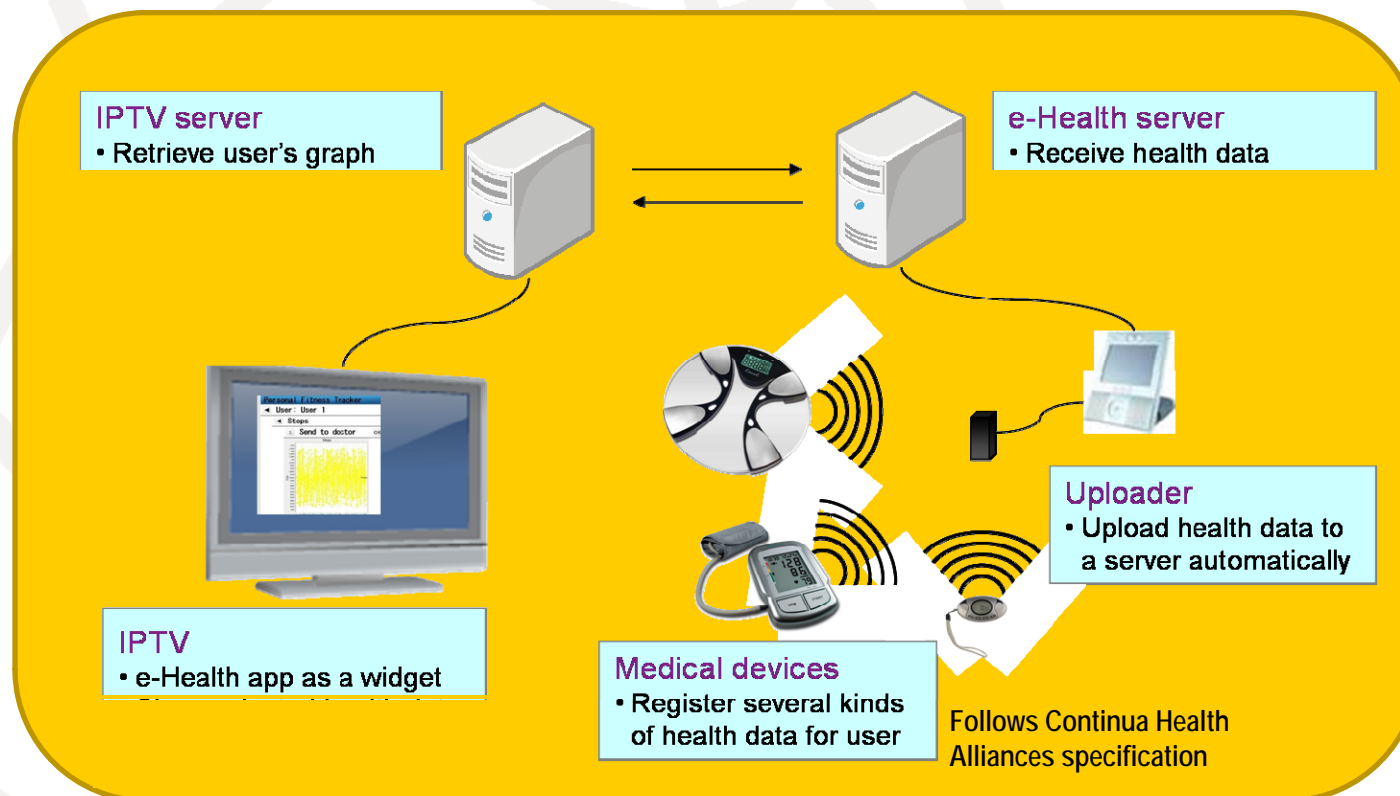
IPTV server
• Retrieve user's graph

e-Health server
• Receive health data

Personal Fitness Tracker
◄ User: User 1
◄ Steps
Send to doctor

Uploader
• Upload health data to a server automatically

IPTV
• e-Health app as a widget
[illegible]

Medical devices
• Register several kinds of health data for user

Follows Continua Health Alliances specification